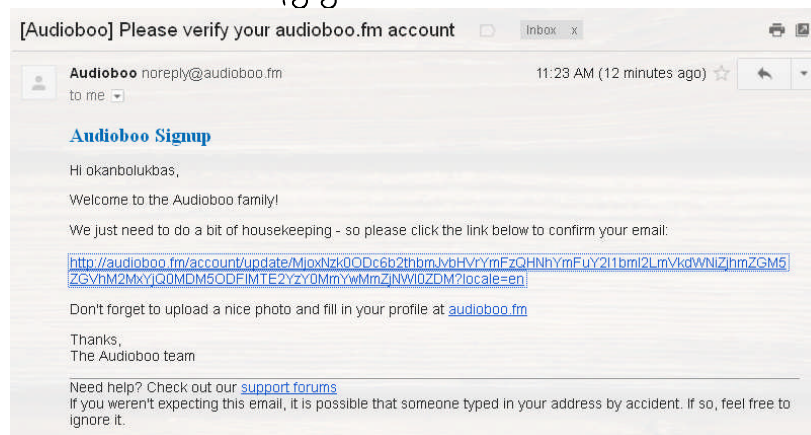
[Audioboo] Please verify your audioboo.fm account Inbox x

Audioboo noreply@audioboo.fm
to me

11:23 AM (12 minutes ago)

Audioboo Signup

Hi okanbolukbas,

Welcome to the Audioboo family!

We just need to do a bit of housekeeping - so please click the link below to confirm your email:

http://audioboo.fm/account/update/MjoxNzk0ODc6b2thbmJvbHVrYmFzQHNhYmFuY2l1bmI2LmVkdWNiZjhmZGM5ZGVhM2MxYjQ0MDM5ODFlMTE2YzY0MmYwMmZjNWI0ZDM?locale=en

Don't forget to upload a nice photo and fill in your profile at audioboo.fm

Thanks,
The Audioboo team

Need help? Check out our support forums
If you weren't expecting this email, it is possible that someone typed in your address by accident. If so, feel free to ignore it.